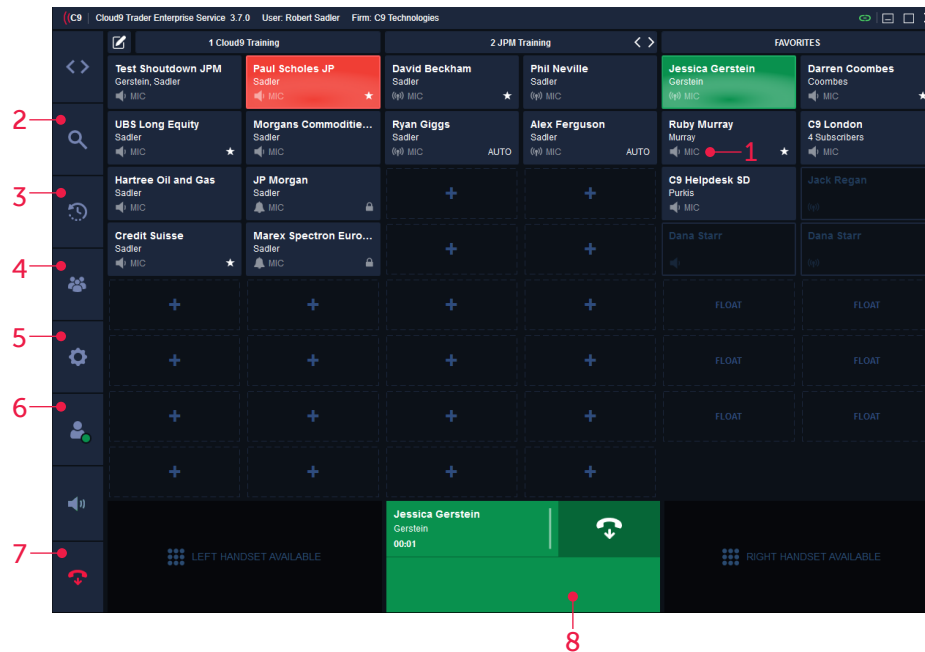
C9 | Cloud9 Trader Enterprise Service 3.7.0 User: Robert Sadler Firm: C9 Technologies

1 Cloud9 Training

2 JPM Training

FAVORITES

Test Shutdown JPM
Gerstein, Sadler
MIC

Paul Scholes JP
Sadler
MIC

David Beckham
Sadler
MIC

Phil Neville
Sadler
MIC

Jessica Gerstein
Gerstein
MIC

Darren Coombes
Coombes
MIC

UBS Long Equity
Sadler
MIC

Morgans Commoditie...
Sadler
MIC

Ryan Giggs
Sadler
MIC AUTO

Alex Ferguson
Sadler
MIC AUTO

Ruby Murray
Murray
MIC

C9 London
4 Subscribers
MIC

Hartree Oil and Gas
Sadler
MIC

JP Morgan
Sadler
MIC

C9 Helpdesk SD
Purkis
MIC

Jack Regan

Credit Suisse
Sadler
MIC

Marex Spectron Euro...
Sadler
MIC

Dana Starr

Dana Starr

FLOAT FLOAT
FLOAT FLOAT
FLOAT FLOAT

LEFT HANDSET AVAILABLE

Jessica Gerstein
Gerstein
00:01

RIGHT HANDSET AVAILABLE

1
2
3
4
5
6
7
8